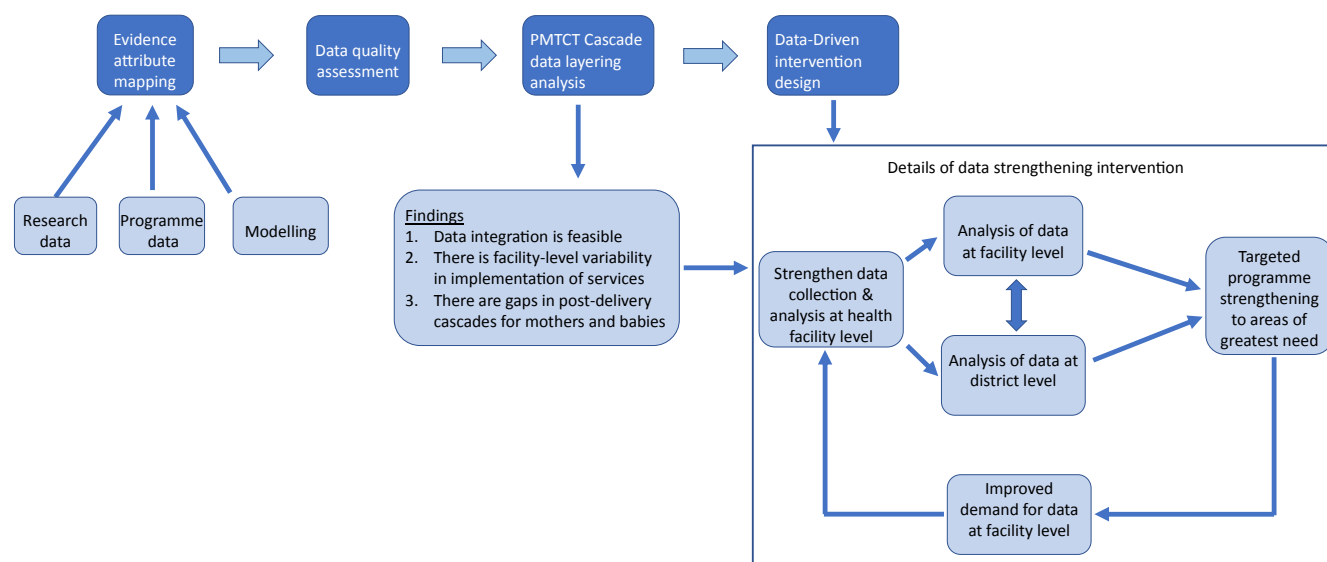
Evidence attribute mapping

Data quality assessment

PMTCT Cascade data layering analysis

Data-Driven intervention design

Research data

Programme data

Modelling

Findings
1. Data integration is feasible
2. There is facility-level variability in implementation of services
3. There are gaps in post-delivery cascades for mothers and babies

Details of data strengthening intervention

Strengthen data collection & analysis at health facility level

Analysis of data at facility level

Analysis of data at district level

Targeted programme strengthening to areas of greatest need

Improved demand for data at facility level